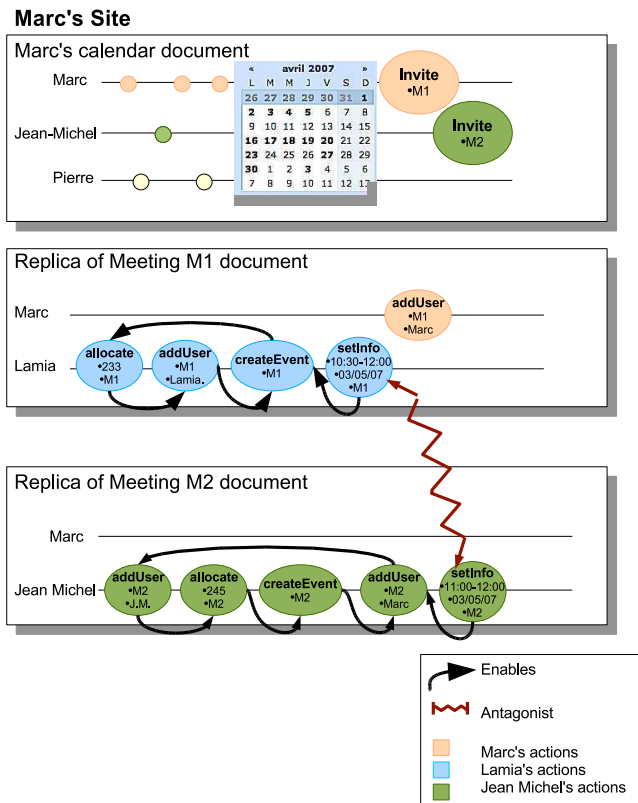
Marc's Site

Marc's calendar document

Marc

Jean-Michel

Pierre

« avril 2007 »

| L | M | M | J | V | S | D |
|---|---|---|---|---|---|---|
| 26 | 27 | 28 | 29 | 30 | 31 | 1 |
| 2 | 3 | 4 | 5 | 6 | 7 | 8 |
| 9 | 10 | 11 | 12 | 13 | 14 | 15 |
| 16 | 17 | 18 | 19 | 20 | 21 | 22 |
| 23 | 24 | 25 | 26 | 27 | 28 | 29 |
| 30 | 1 | 2 | 3 | 4 | 5 | 6 |
| 7 | 8 | 9 | 10 | 11 | 12 | 13 |

Invite •M1

Invite •M2

Replica of Meeting M1 document

Marc

addUser •M1 •Marc

Lamia

allocate •233 •M1

addUser •M1 •Lamia.

createEvent •M1

setInfo •10:30-12:00 •03/05/07 •M1

Replica of Meeting M2 document

Marc

Jean Michel

addUser •M2 •J.M.

allocate •245 •M2

createEvent •M2

addUser •M2 •Marc

setInfo •11:00-12:00 •03/05/07 •M2

Enables

Antagonist

Marc's actions

Lamia's actions

Jean Michel's actions